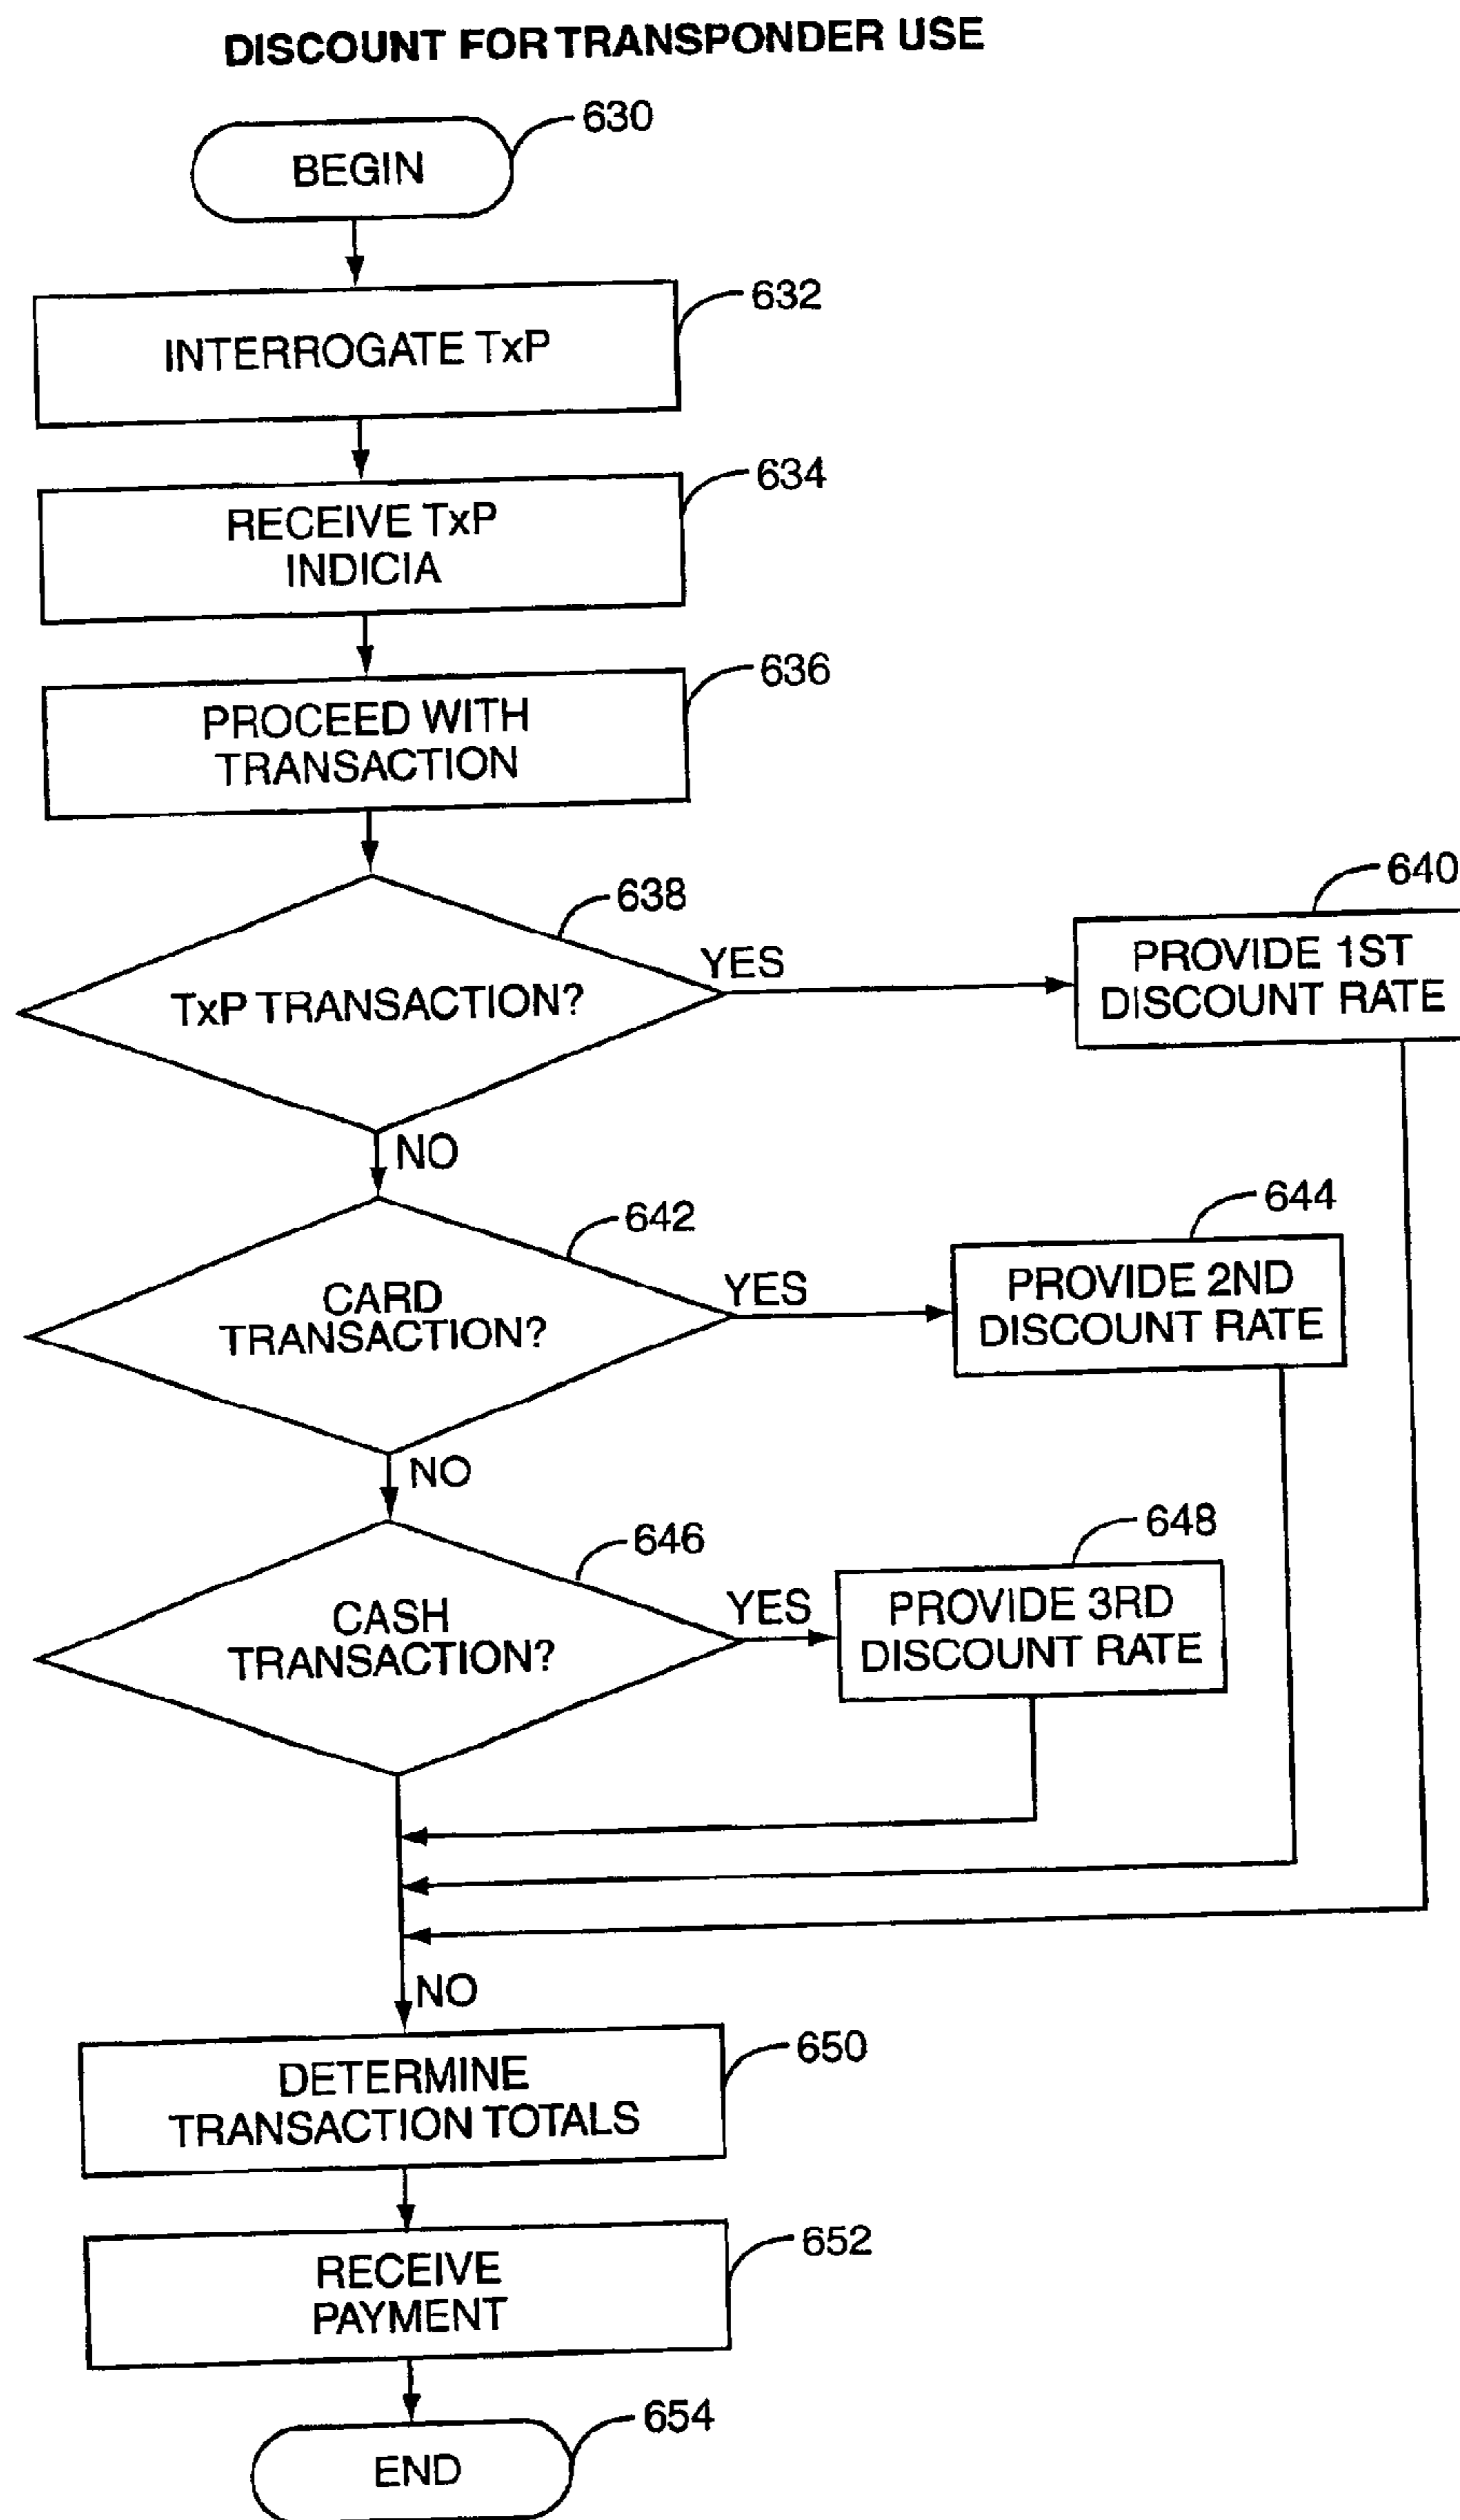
DISCOUNT FOR TRANSPONDER USE

630

BEGIN

632

INTERROGATE TxP

634

RECEIVE TxP INDICIA

636

PROCEED WITH TRANSACTION

638

TxP TRANSACTION?

YES

640

PROVIDE 1ST DISCOUNT RATE

NO

642

CARD TRANSACTION?

YES

644

PROVIDE 2ND DISCOUNT RATE

NO

646

CASH TRANSACTION?

YES

648

PROVIDE 3RD DISCOUNT RATE

NO

650

DETERMINE TRANSACTION TOTALS

652

RECEIVE PAYMENT

654

END